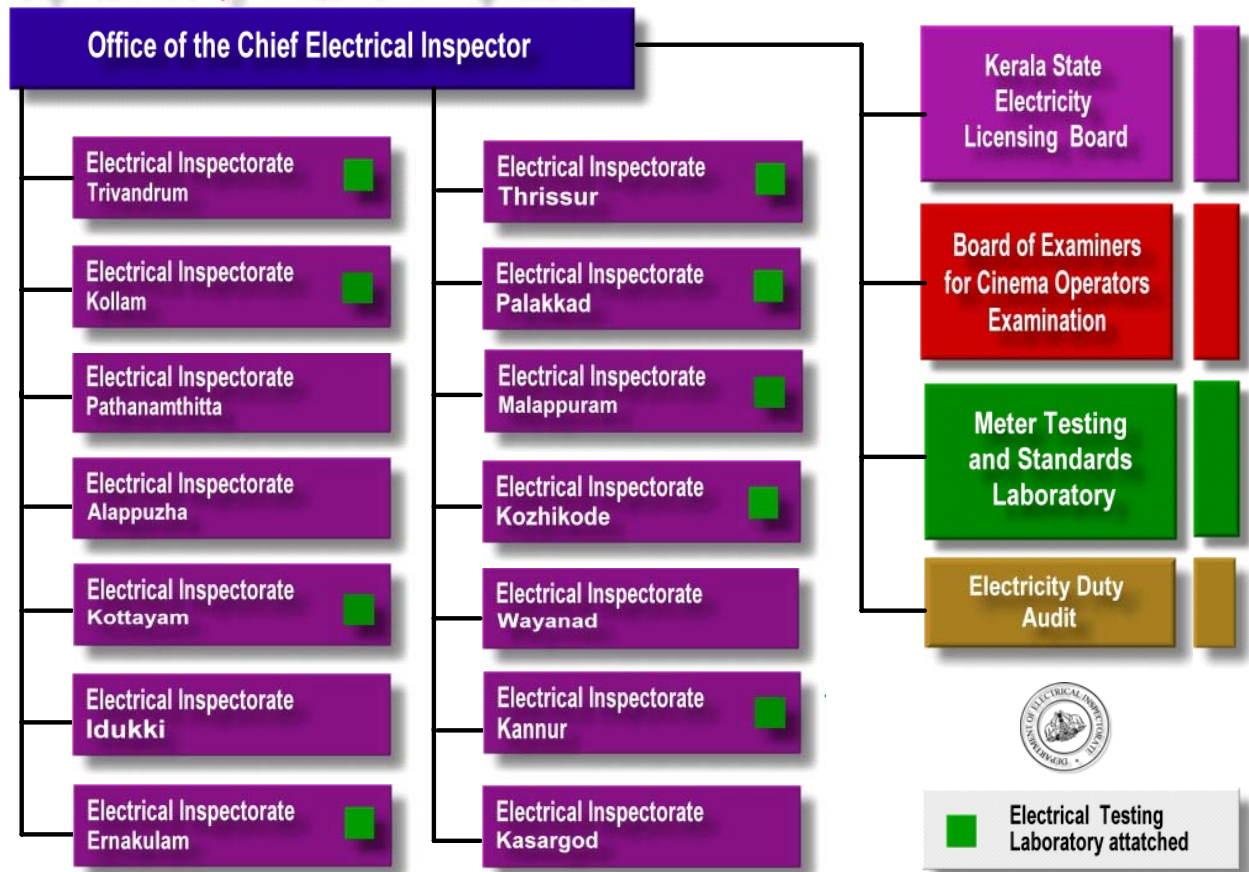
Office of the Chief Electrical Inspector

Electrical Inspectorate
Trivandrum

Electrical Inspectorate
Kollam

Electrical Inspectorate
Pathanamthitta

Electrical Inspectorate
Alappuzha

Electrical Inspectorate
Kottayam

Electrical Inspectorate
Idukki

Electrical Inspectorate
Ernakulam

Electrical Inspectorate
Thrissur

Electrical Inspectorate
Palakkad

Electrical Inspectorate
Malappuram

Electrical Inspectorate
Kozhikode

Electrical Inspectorate
Wayanad

Electrical Inspectorate
Kannur

Electrical Inspectorate
Kasargod

Kerala State Electricity Licensing Board

Board of Examiners for Cinema Operators Examination

Meter Testing and Standards Laboratory

Electricity Duty Audit

DEPARTMENT OF ELECTRICAL INSPECTORATE

Electrical Testing Laboratory attatched